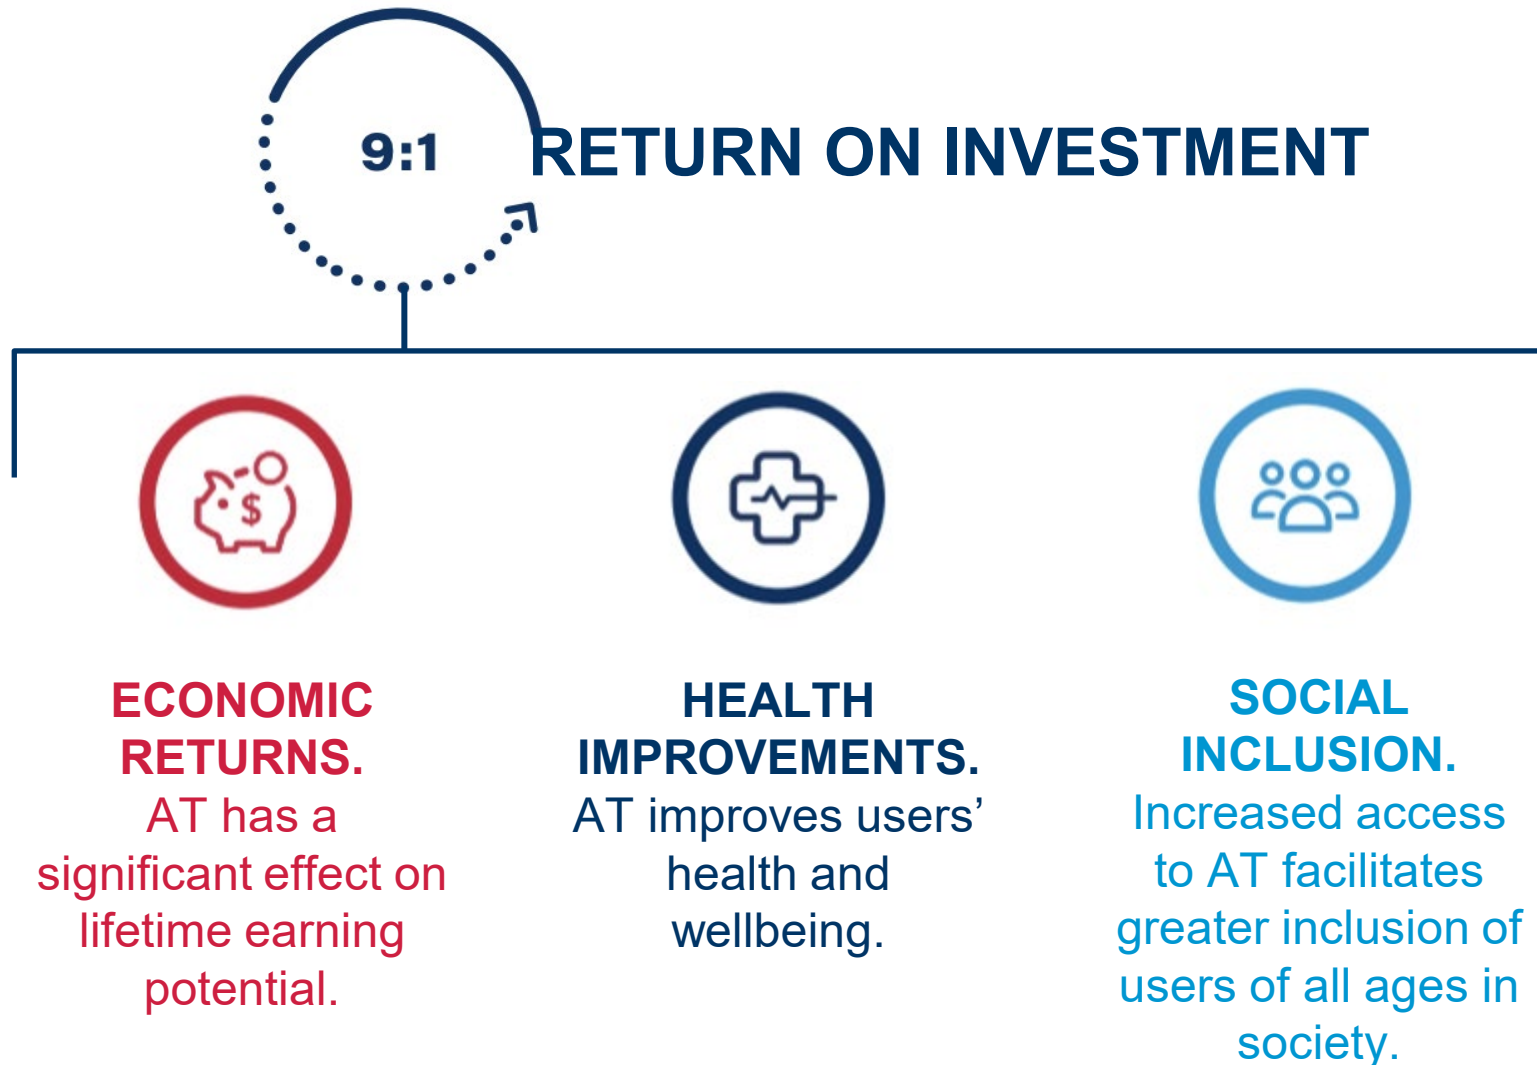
9:1

RETURN ON INVESTMENT

ECONOMIC RETURNS.
AT has a significant effect on lifetime earning potential.

HEALTH IMPROVEMENTS.
AT improves users' health and wellbeing.

SOCIAL INCLUSION.
Increased access to AT facilitates greater inclusion of users of all ages in society.